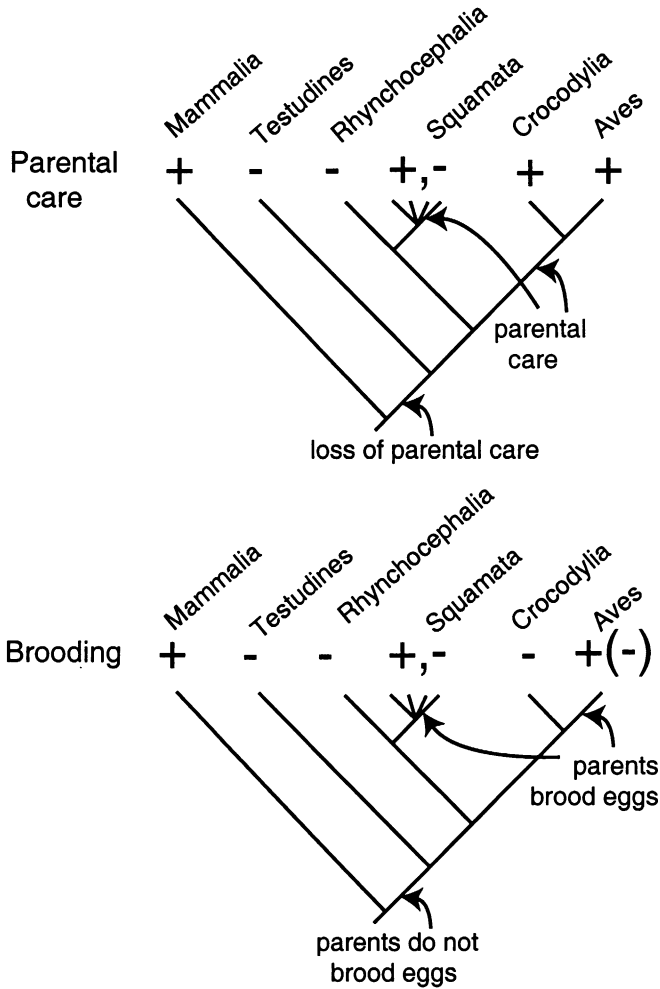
Mammalia Testudines Rhynchocephalia Squamata Crocodylia Aves

Parental care + - - +,- + +

parental care

loss of parental care

Mammalia Testudines Rhynchocephalia Squamata Crocodylia Aves

Brooding + - - +,- - +(-)

parents brood eggs

parents do not brood eggs